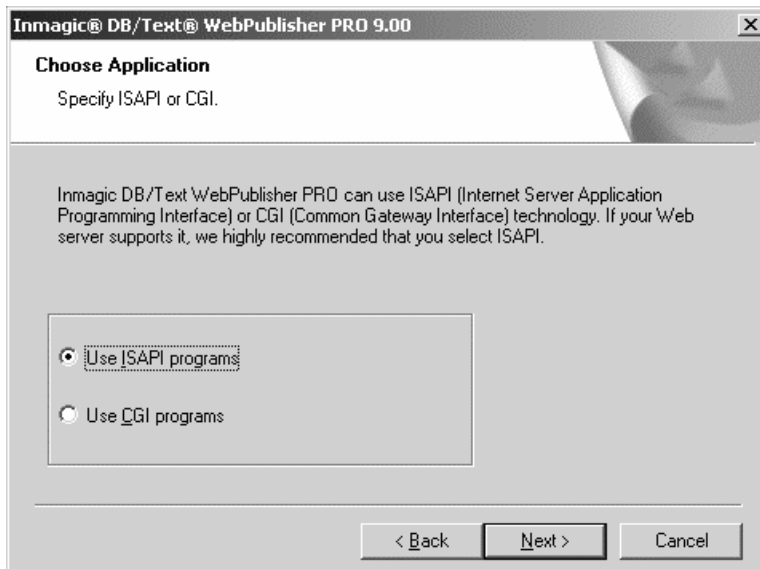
Inmagic® DB/Text® WebPublisher PRO 9.00

Choose Application

Specify ISAPI or CGI.

Inmagic DB/Text WebPublisher PRO can use ISAPI (Internet Server Application Programming Interface) or CGI (Common Gateway Interface) technology. If your Web server supports it, we highly recommended that you select ISAPI.

Use ISAPI programs

Use CGI programs

< Back

Next >

Cancel